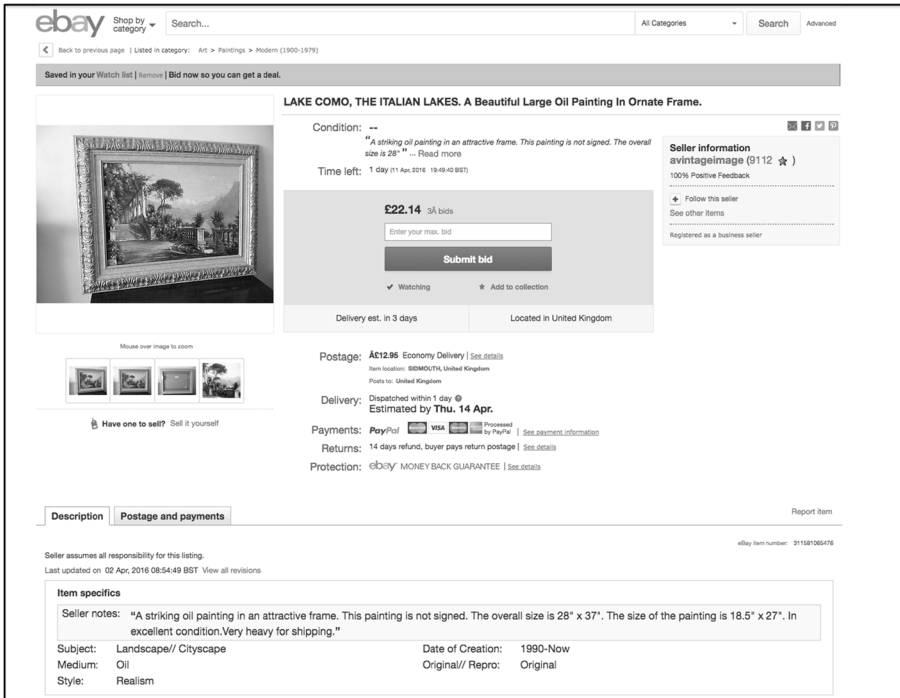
ebay Shop by category Search... All Categories Search Advanced

Back to previous page | Listed in category: Art > Paintings > Modern (1900-1979)

Saved in your Watch list | Remove | Bid now so you can get a deal.

LAKE COMO, THE ITALIAN LAKES. A Beautiful Large Oil Painting In Ornate Frame.

Condition: --
"A striking oil painting in an attractive frame. This painting is not signed. The overall size is 28" " ... Read more

Time left: 1 day (11 Apr, 2016 19:49:40 BST)

£22.14 3Â bids

Enter your max. bid

Submit bid

Watching

Add to collection

Delivery est. in 3 days

Located in United Kingdom

Seller information
avintageimage (9112 ★ )
100% Positive Feedback

Follow this seller
See other items

Registered as a business seller

Mouse over image to zoom

Have one to sell? Sell it yourself

Postage: Â£12.95 Economy Delivery | See details
Item location: SIDMOUTH, United Kingdom
Posts to: United Kingdom

Delivery: Dispatched within 1 day
Estimated by Thu. 14 Apr.

Payments: PayPal VISA Processed by PayPal | See payment information

Returns: 14 days refund, buyer pays return postage | See details

Protection: ebay MONEY BACK GUARANTEE | See details

Description Postage and payments

Report item

eBay item number: 311581065476

Seller assumes all responsibility for this listing.
Last updated on 02 Apr, 2016 08:54:49 BST View all revisions

Item specifics

Seller notes: "A striking oil painting in an attractive frame. This painting is not signed. The overall size is 28" x 37". The size of the painting is 18.5" x 27". In excellent condition.Very heavy for shipping."

| | | | |
|---|---|---|---|
| Subject: | Landscape// Cityscape | Date of Creation: | 1990-Now |
| Medium: | Oil | Original// Repro: | Original |
| Style: | Realism | | |